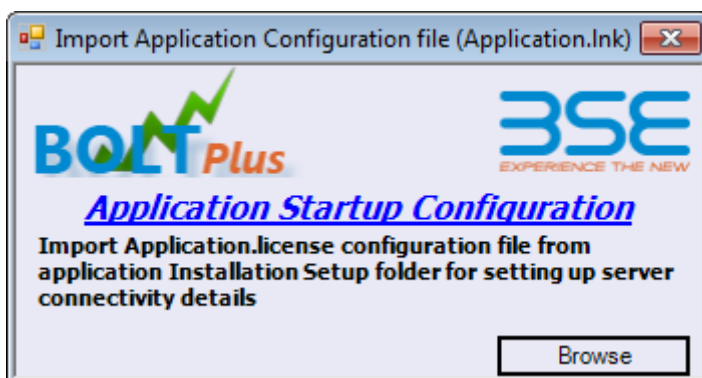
Import Application Configuration file (Application.lnk)

BOLT Plus

BSE
EXPERIENCE THE NEW

Application Startup Configuration

Import Application.license configuration file from application Installation Setup folder for setting up server connectivity details

Browse